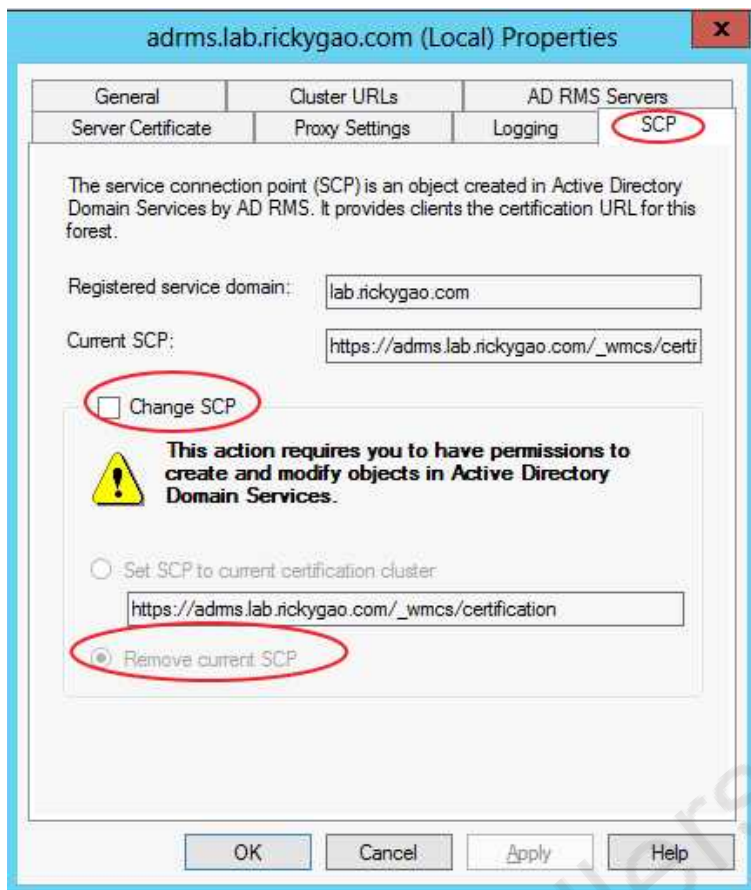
adrms.lab.rickygao.com (Local) Properties

x

General
Cluster URLs
AD RMS Servers
Server Certificate
Proxy Settings
Logging
SCP

The service connection point (SCP) is an object created in Active Directory Domain Services by AD RMS. It provides clients the certification URL for this forest.

Registered service domain: lab.rickygao.com

Current SCP: https://adrms.lab.rickygao.com/_wmcs/certi

Change SCP

This action requires you to have permissions to create and modify objects in Active Directory Domain Services.

Set SCP to current certification cluster

https://adrms.lab.rickygao.com/_wmcs/certification

Remove current SCP

OK
Cancel
Apply
Help